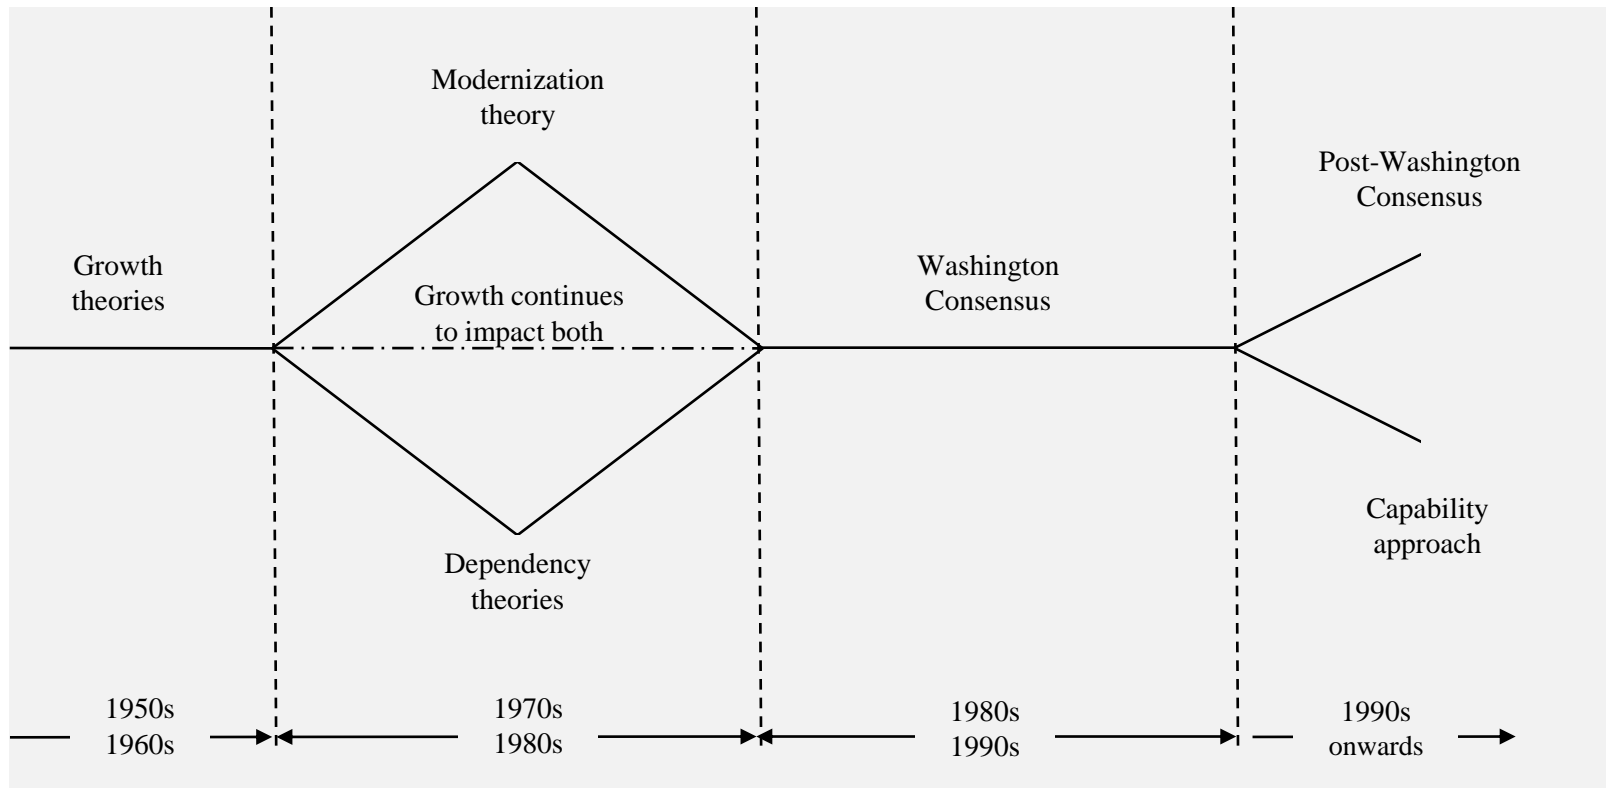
Growth theories

Modernization theory

Growth continues to impact both

Dependency theories

Washington Consensus

Post-Washington Consensus

Capability approach

1950s 1960s

1970s 1980s

1980s 1990s

1990s onwards